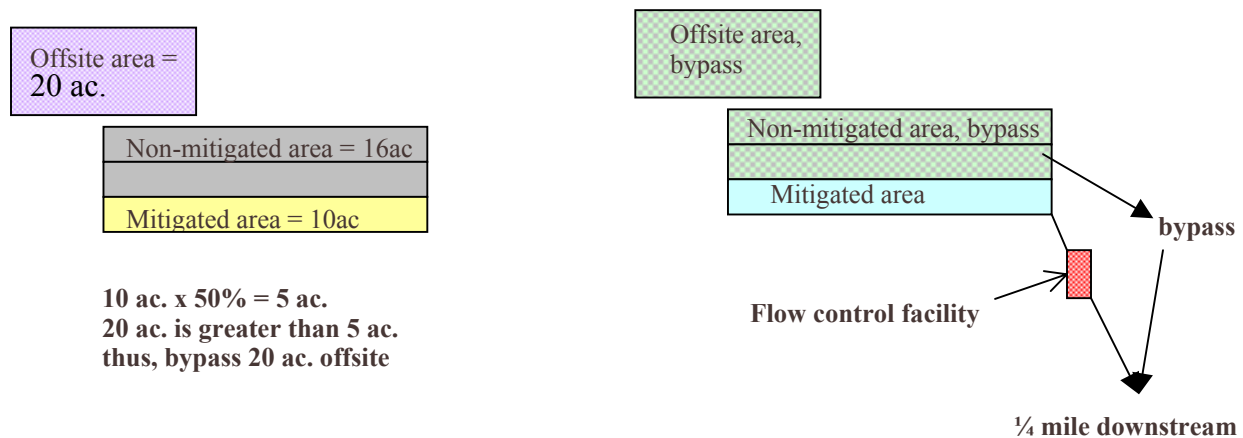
Offsite area = 20 ac.

Non-mitigated area = 16ac

Mitigated area = 10ac

10 ac. x 50% = 5 ac.
20 ac. is greater than 5 ac.
thus, bypass 20 ac. offsite

Offsite area, bypass

Non-mitigated area, bypass

Mitigated area

bypass

Flow control facility

¼ mile downstream